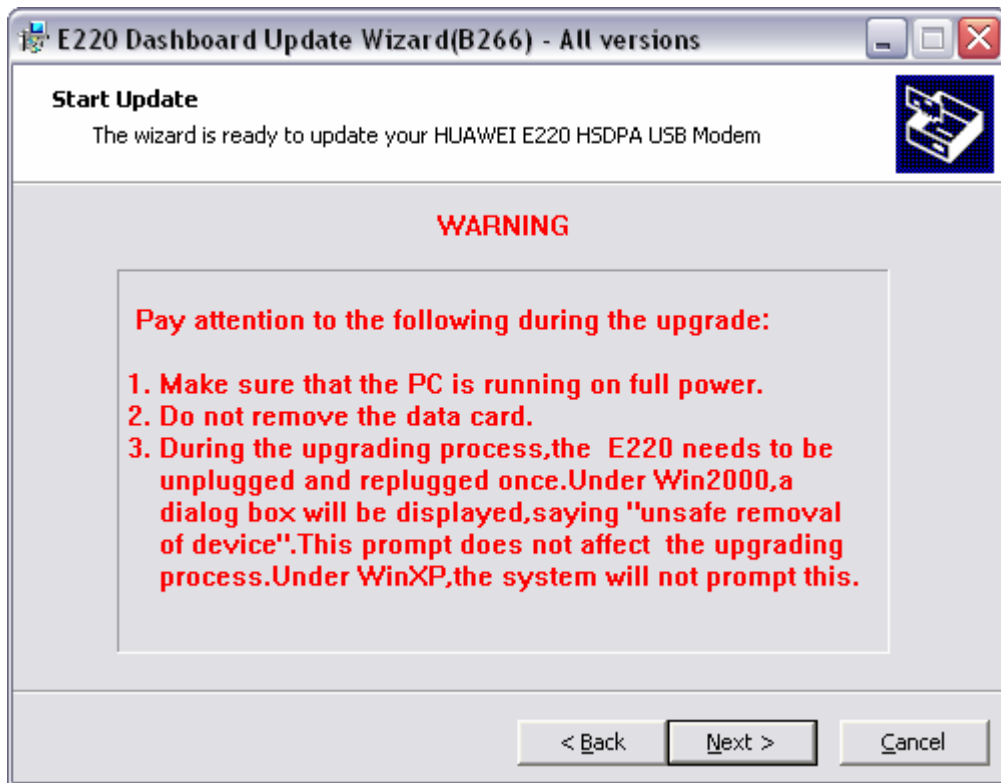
E220 Dashboard Update Wizard(B266) - All versions

Start Update
The wizard is ready to update your HUAWEI E220 HSDPA USB Modem

WARNING

Pay attention to the following during the upgrade:

1. Make sure that the PC is running on full power.
2. Do not remove the data card.
3. During the upgrading process,the E220 needs to be unplugged and replugged once.Under Win2000,a dialog box will be displayed,saying "unsafe removal of device".This prompt does not affect the upgrading process.Under WinXP,the system will not prompt this.

< Back
Next >
Cancel